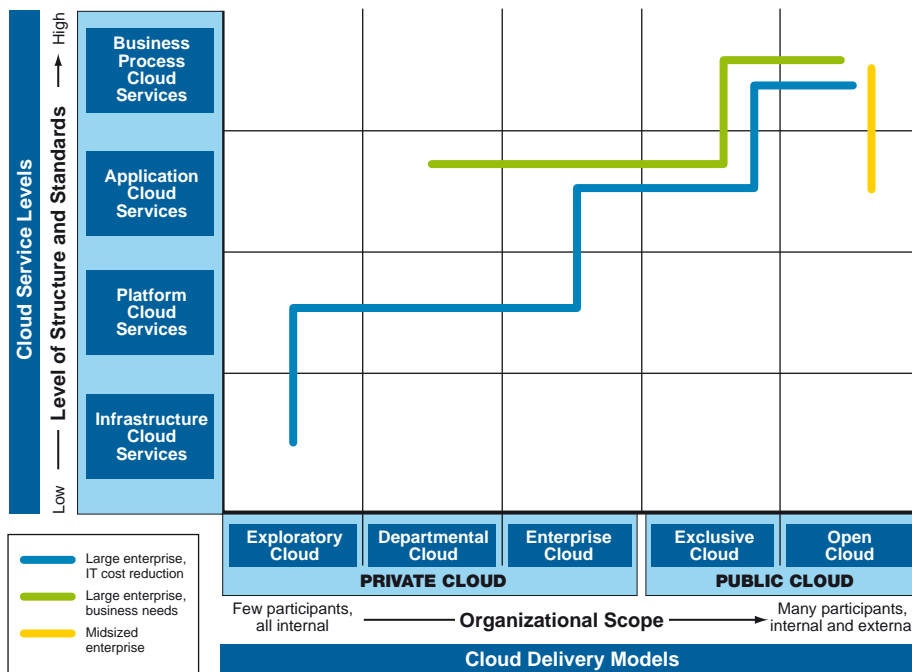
Cloud Service Levels

Low — Level of Structure and Standards → High

Business Process Cloud Services

Application Cloud Services

Platform Cloud Services

Infrastructure Cloud Services

Exploratory Cloud

Departmental Cloud

Enterprise Cloud

PRIVATE CLOUD

Exclusive Cloud

Open Cloud

PUBLIC CLOUD

Large enterprise, IT cost reduction

Large enterprise, business needs

Midsized enterprise

Few participants, all internal

Organizational Scope

Many participants, internal and externa

Cloud Delivery Models